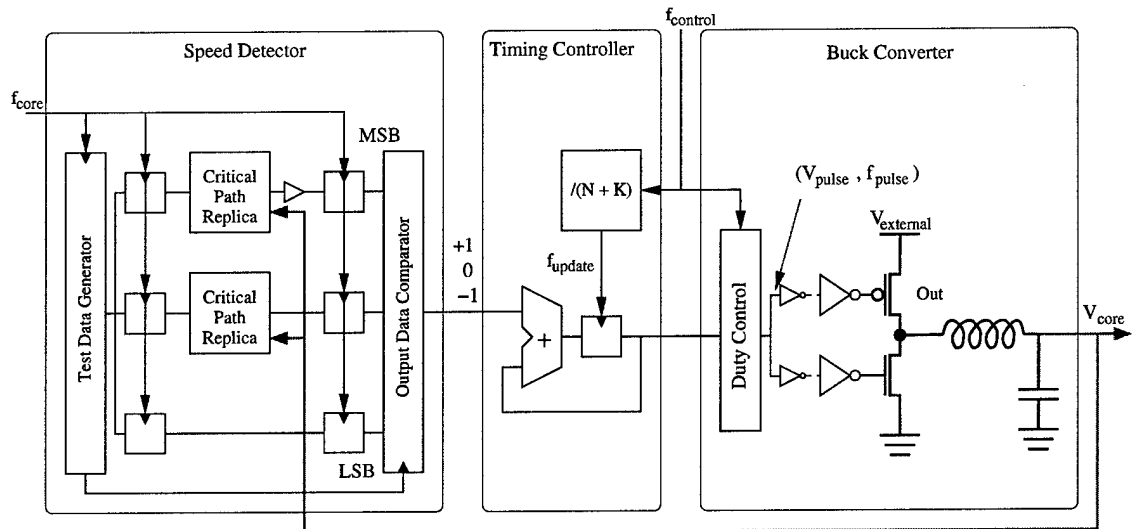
Speed Detector

$f_{core}$

MSB

Test Data Generator

Critical Path Replica

Critical Path Replica

Output Data Comparator

LSB

Timing Controller

$f_{control}$

/(N + K)

$f_{update}$

+1
0
−1

+

Buck Converter

Duty Control

$(V_{pulse}, f_{pulse})$

$V_{external}$

Out

$V_{core}$